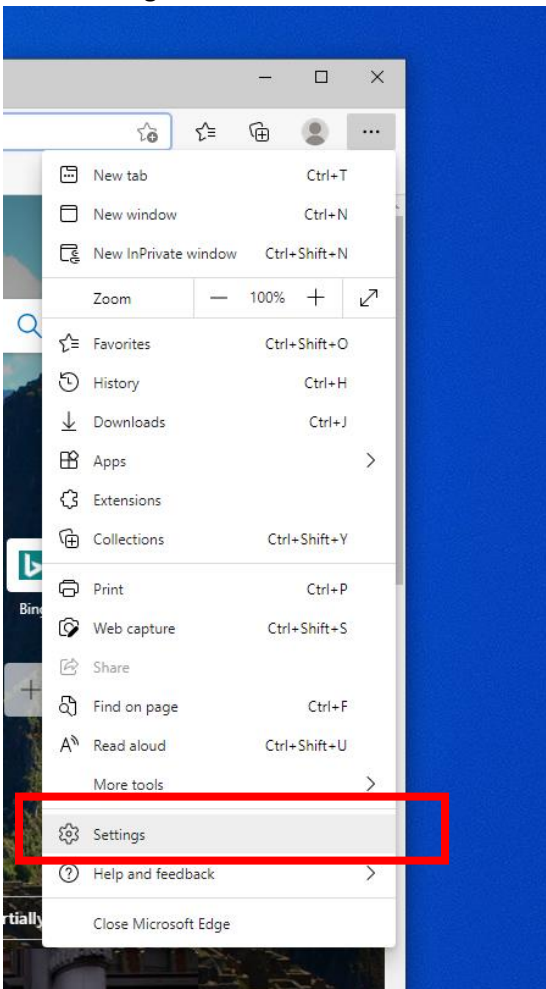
New tab Ctrl+T
New window Ctrl+N
New InPrivate window Ctrl+Shift+N
Zoom — 100% +
Favorites Ctrl+Shift+O
History Ctrl+H
Downloads Ctrl+J
Apps
Extensions
Collections Ctrl+Shift+Y
Print Ctrl+P
Web capture Ctrl+Shift+S
Share
Find on page Ctrl+F
Read aloud Ctrl+Shift+U
More tools
Settings
Help and feedback
Close Microsoft Edge

Bin
rtially